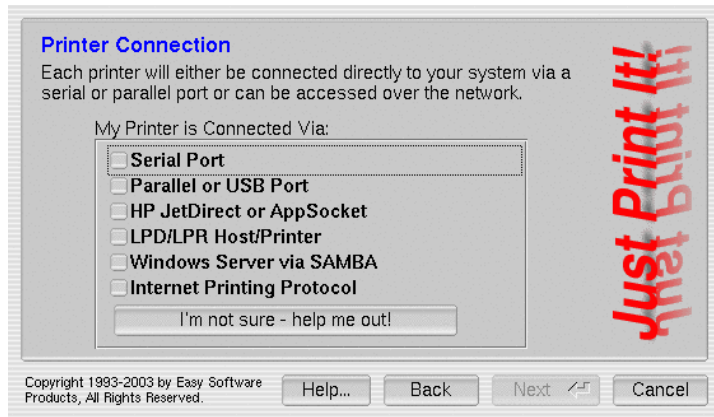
Printer Connection

Each printer will either be connected directly to your system via a serial or parallel port or can be accessed over the network.

My Printer is Connected Via:

Serial Port
Parallel or USB Port
HP JetDirect or AppSocket
LPD/LPR Host/Printer
Windows Server via SAMBA
Internet Printing Protocol

I'm not sure - help me out!

Just Print It!

Copyright 1993-2003 by Easy Software Products, All Rights Reserved.

Help...

Back

Next

Cancel